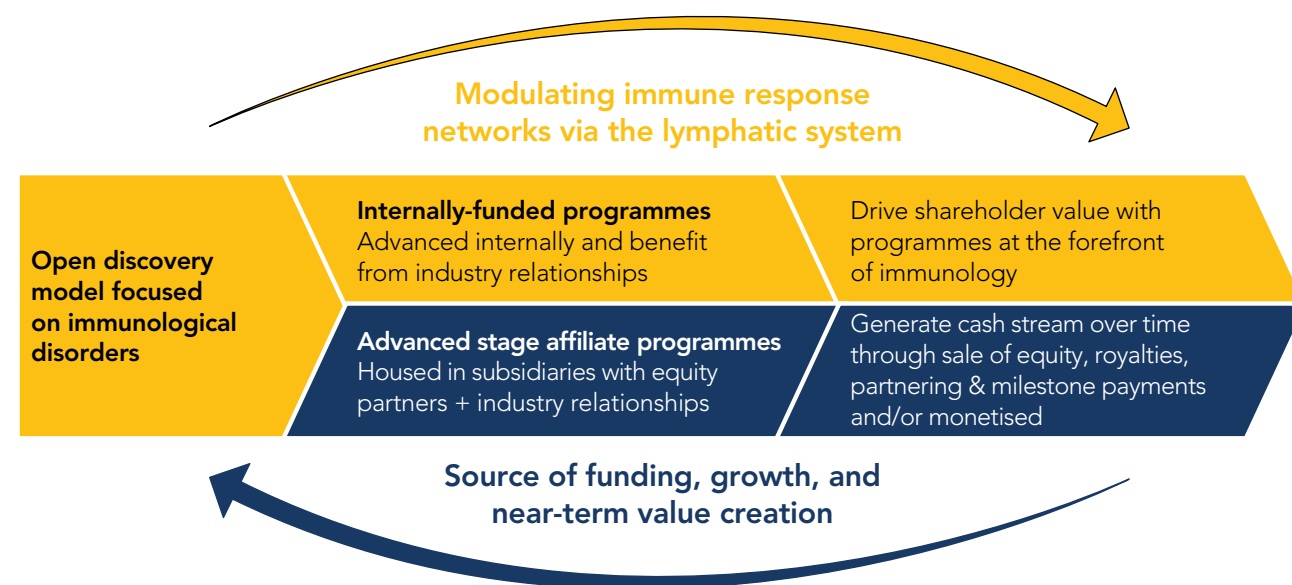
Modulating immune response networks via the lymphatic system

Open discovery model focused on immunological disorders

Internally-funded programmes
Advanced internally and benefit from industry relationships

Drive shareholder value with programmes at the forefront of immunology

Advanced stage affiliate programmes
Housed in subsidiaries with equity partners + industry relationships

Generate cash stream over time through sale of equity, royalties, partnering & milestone payments and/or monetised

Source of funding, growth, and near-term value creation